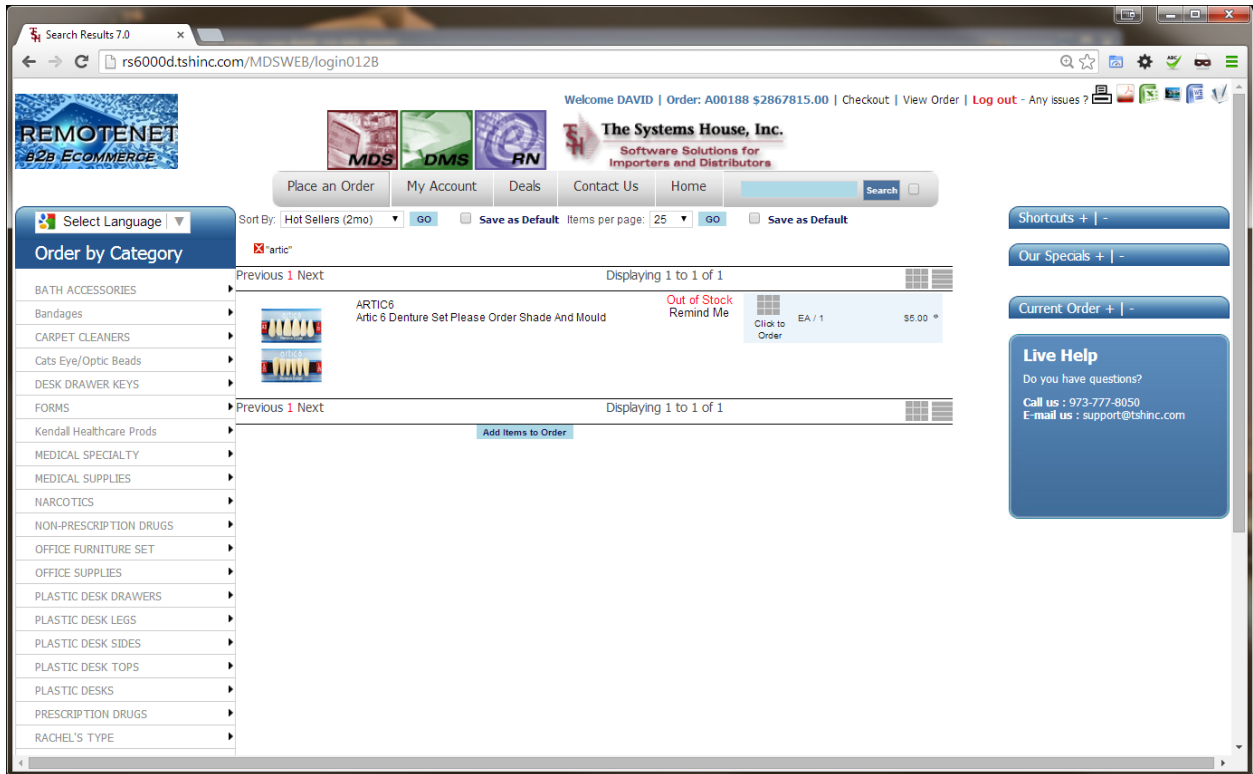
Search Results 7.0

rs6000d.tshinc.com/MDSWEB/login012B

REMOTENET B2B ECOMMERCE

Welcome DAVID | Order: A00188 $2867815.00 | Checkout | View Order | Log out - Any issues ?

MDS DMS RN

The Systems House, Inc.
Software Solutions for Importers and Distributors

Place an Order | My Account | Deals | Contact Us | Home | Search

Select Language

Order by Category

BATH ACCESSORIES
Bandages
CARPET CLEANERS
Cats Eye/Optic Beads
DESK DRAWER KEYS
FORMS
Kendall Healthcare Prods
MEDICAL SPECIALTY
MEDICAL SUPPLIES
NARCOTICS
NON-PRESCRIPTION DRUGS
OFFICE FURNITURE SET
OFFICE SUPPLIES
PLASTIC DESK DRAWERS
PLASTIC DESK LEGS
PLASTIC DESK SIDES
PLASTIC DESK TOPS
PLASTIC DESKS
PRESCRIPTION DRUGS
RACHEL'S TYPE

Sort By: Hot Sellers (2mo) GO Save as Default Items per page: 25 GO Save as Default

"artic"

Previous 1 Next Displaying 1 to 1 of 1

ARTIC6
Artic 6 Denture Set Please Order Shade And Mould

Out of Stock
Remind Me

Click to Order

EA / 1

$5.00

Previous 1 Next Displaying 1 to 1 of 1

Add Items to Order

Shortcuts + | -

Our Specials + | -

Current Order + | -

Live Help
Do you have questions?
Call us : 973-777-8050
E-mail us : support@tshinc.com